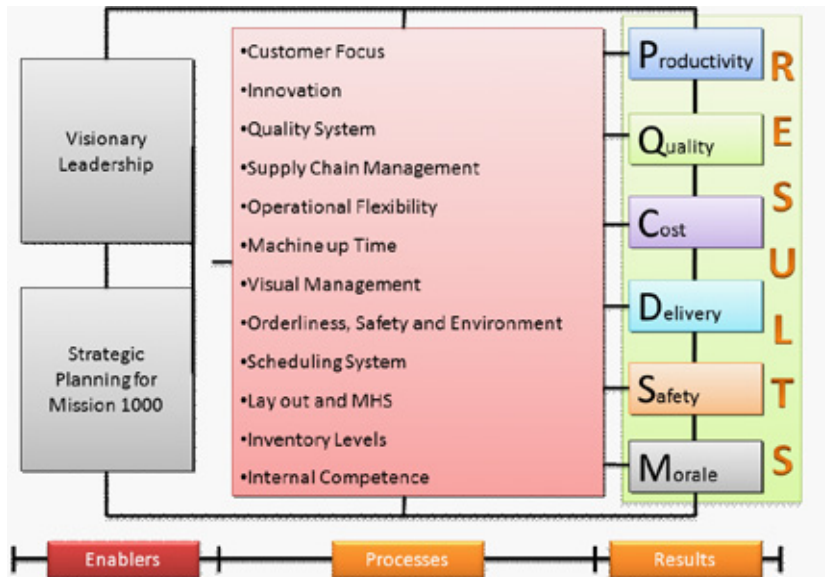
Visionary Leadership

Strategic Planning for Mission 1000

•Customer Focus
•Innovation
•Quality System
•Supply Chain Management
•Operational Flexibility
•Machine up Time
•Visual Management
•Orderliness, Safety and Environment
•Scheduling System
•Lay out and MHS
•Inventory Levels
•Internal Competence

Productivity
Quality
Cost
Delivery
Safety
Morale

R
E
S
U
L
T
S

Enablers
Processes
Results